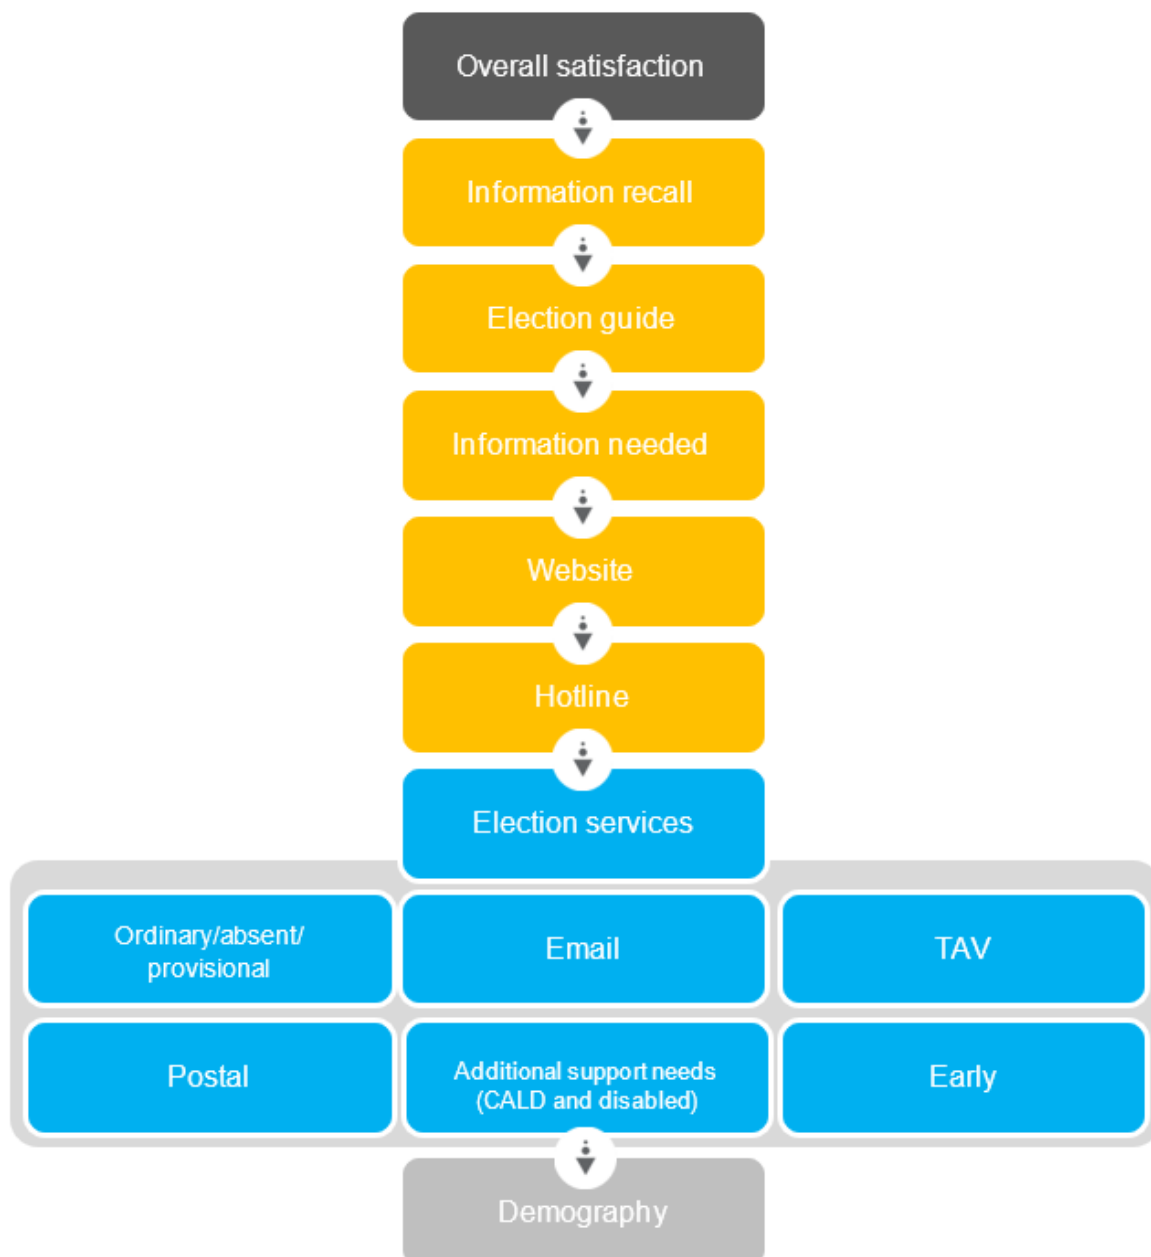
Overall satisfaction

Information recall

Election guide

Information needed

Website

Hotline

Election services

Ordinary/absent/ provisional

Email

TAV

Postal

Additional support needs (CALD and disabled)

Early

Demography